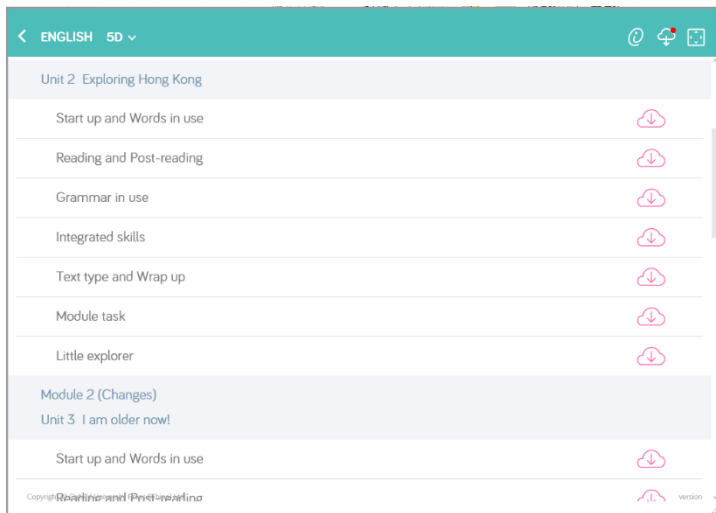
ENGLISH 5D

Unit 2 Exploring Hong Kong

Start up and Words in use

Reading and Post-reading

Grammar in use

Integrated skills

Text type and Wrap up

Module task

Little explorer

Module 2 (Changes)

Unit 3 I am older now!

Start up and Words in use

Reading and Post-reading

Copyright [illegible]

version